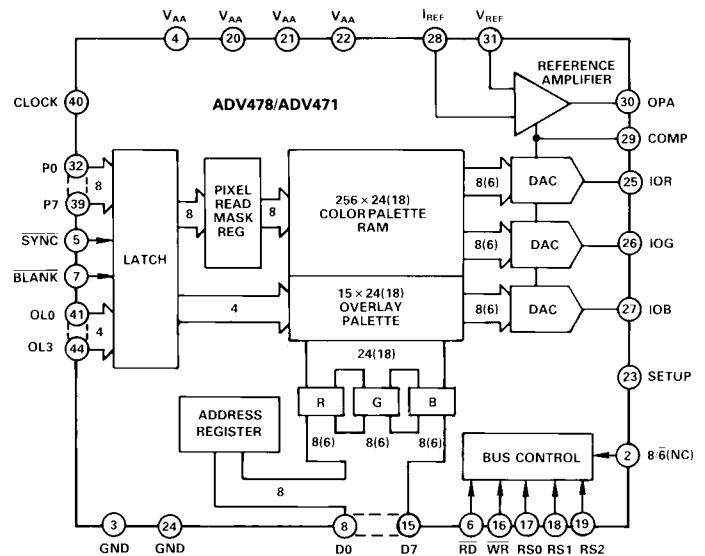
$V_{AA}$ 4
$V_{AA}$ 20
$V_{AA}$ 21
$V_{AA}$ 22
$I_{REF}$ 28
$V_{REF}$ 31

REFERENCE AMPLIFIER

ADV478/ADV471

CLOCK 40
30 OPA
29 COMP

P0 32
8
P7 39
$\overline{SYNC}$ 5
$\overline{BLANK}$ 7
OL0 41
4
OL3 44

LATCH

8

PIXEL READ MASK REG

8

256 × 24(18) COLOR PALETTE RAM

8(6) DAC 25 IOR
8(6) DAC 26 IOG

4

15 × 24(18) OVERLAY PALETTE

8(6) DAC 27 IOB

24(18)

R G B

23 SETUP

ADDRESS REGISTER

8(6) 8(6) 8(6)

8

BUS CONTROL

2 $8/\overline{6}$(NC)

3 GND
24 GND
8 D0
15 D7
6 $\overline{RD}$
16 $\overline{WR}$
17 RS0
18 RS1
19 RS2